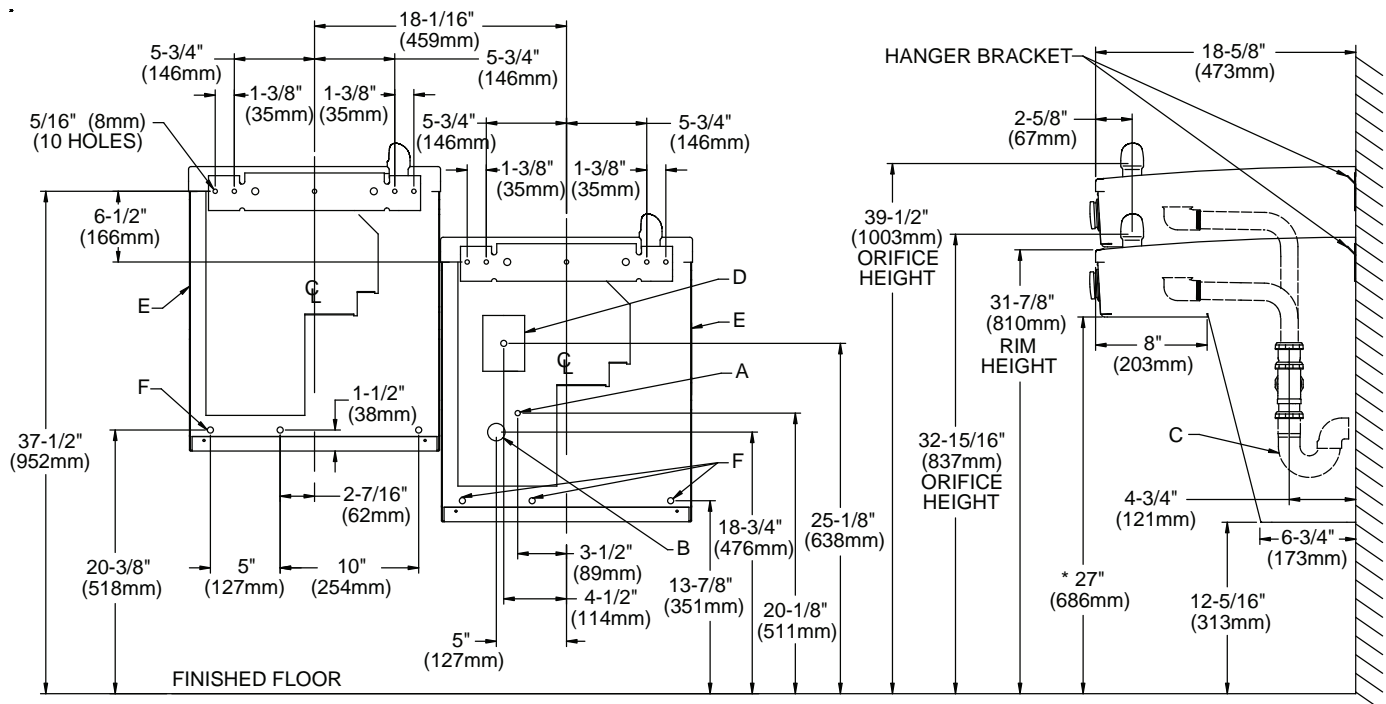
18-1/16"
(459mm)
5-3/4"
(146mm)
5-3/4"
(146mm)
1-3/8"
(35mm)
1-3/8"
(35mm)
5/16" (8mm)
(10 HOLES)
5-3/4"
(146mm)
1-3/8"
(35mm)
1-3/8"
(35mm)
5-3/4"
(146mm)
6-1/2"
(166mm)
℄
E
D
E
℄
A
F
1-1/2"
(38mm)
F
37-1/2"
(952mm)
2-7/16"
(62mm)
B
20-3/8"
(518mm)
5"
(127mm)
10"
(254mm)
3-1/2"
(89mm)
4-1/2"
(114mm)
5"
(127mm)
18-3/4"
(476mm)
13-7/8"
(351mm)
25-1/8"
(638mm)
20-1/8"
(511mm)
FINISHED FLOOR
HANGER BRACKET
18-5/8"
(473mm)
2-5/8"
(67mm)
39-1/2"
(1003mm)
ORIFICE
HEIGHT
31-7/8"
(810mm)
RIM
HEIGHT
8"
(203mm)
C
32-15/16"
(837mm)
ORIFICE
HEIGHT
4-3/4"
(121mm)
6-3/4"
(173mm)
* 27"
(686mm)
12-5/16"
(313mm)